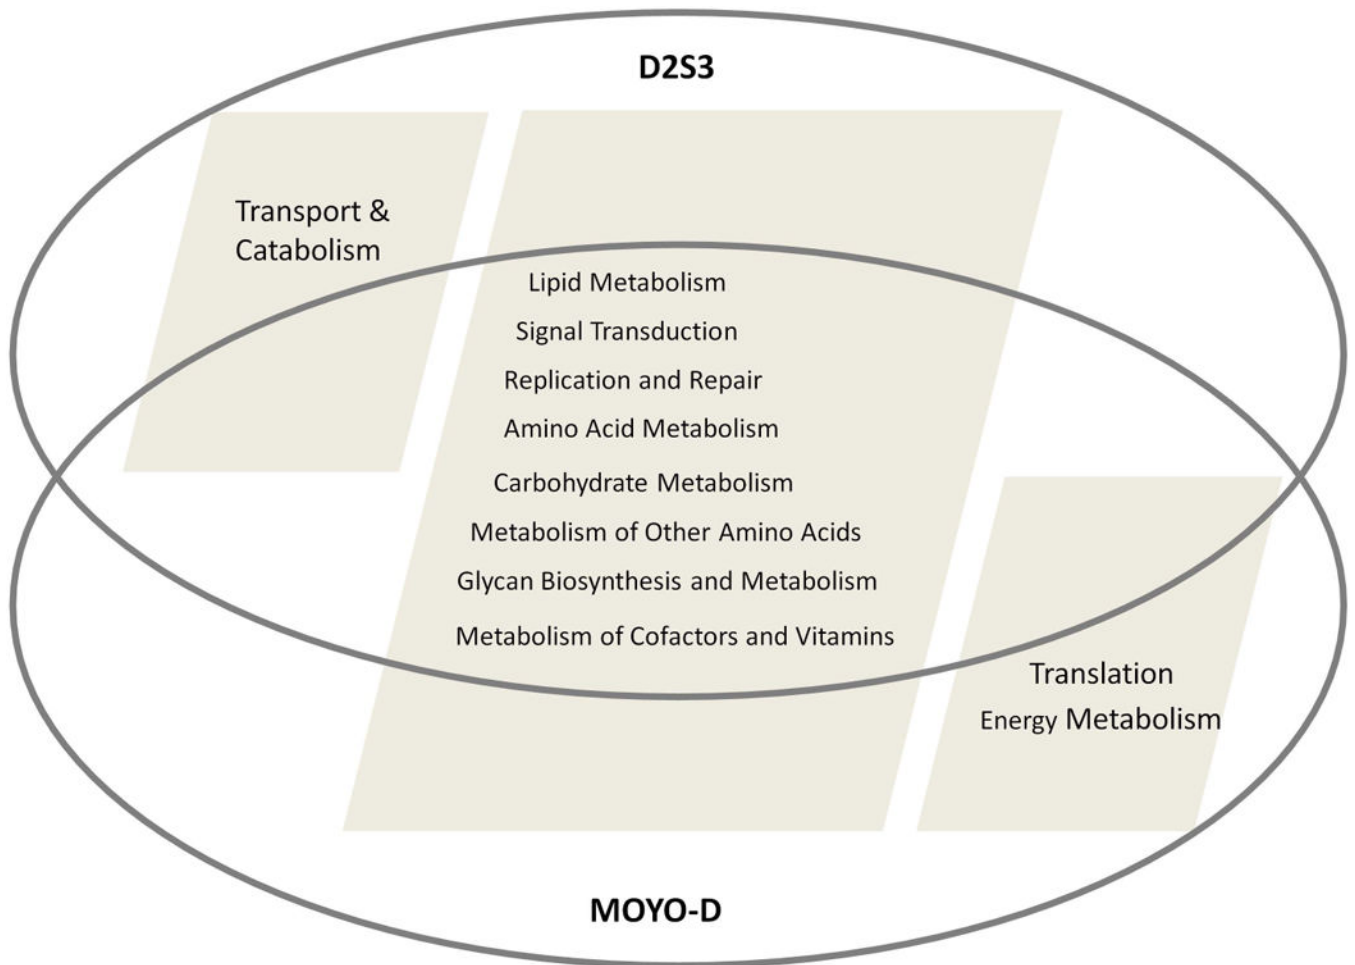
D2S3

Transport & Catabolism

Lipid Metabolism
Signal Transduction
Replication and Repair
Amino Acid Metabolism
Carbohydrate Metabolism
Metabolism of Other Amino Acids
Glycan Biosynthesis and Metabolism
Metabolism of Cofactors and Vitamins

Translation
Energy Metabolism

MOYO-D